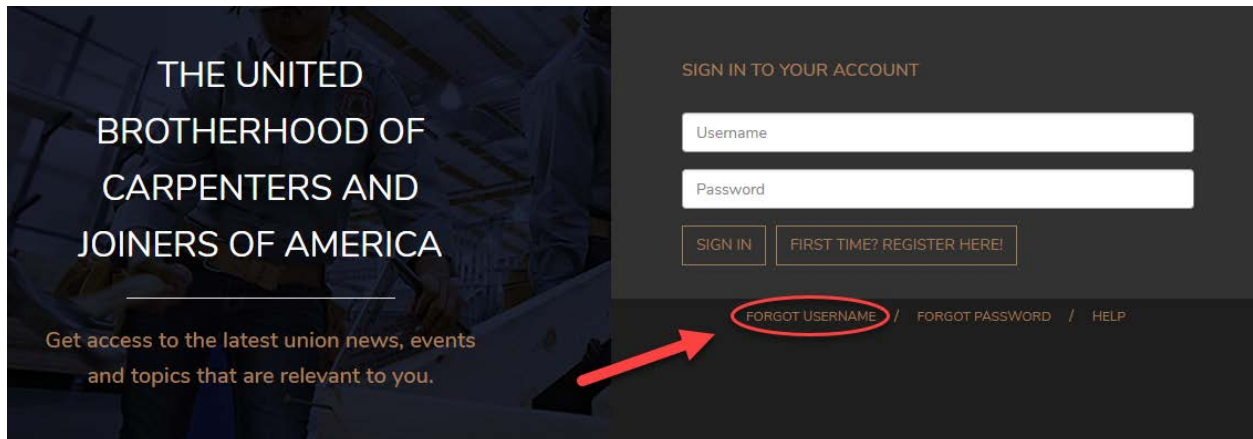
THE UNITED BROTHERHOOD OF CARPENTERS AND JOINERS OF AMERICA

Get access to the latest union news, events and topics that are relevant to you.

SIGN IN TO YOUR ACCOUNT

Username

Password

SIGN IN

FIRST TIME? REGISTER HERE!

FORGOT USERNAME / FORGOT PASSWORD / HELP